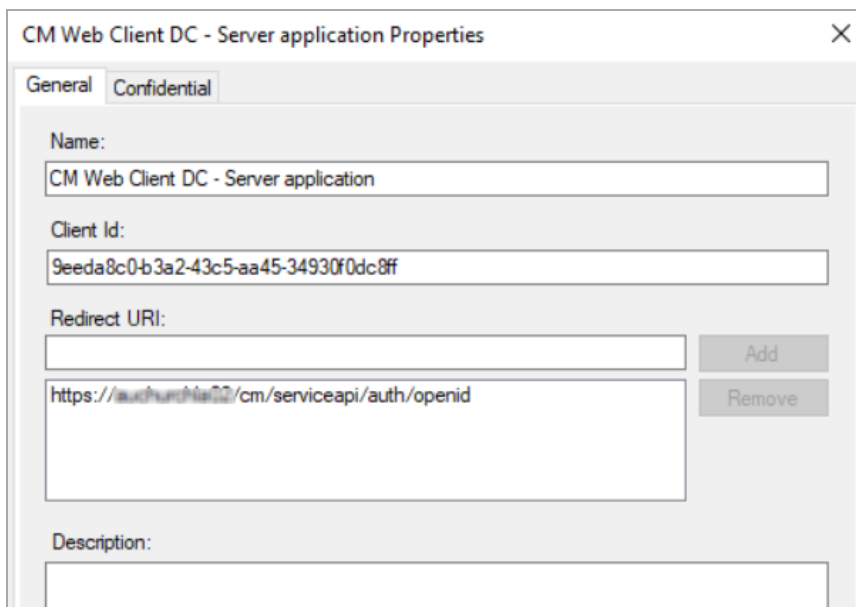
CM Web Client DC - Server application Properties
×
General
Confidential
Name:
CM Web Client DC - Server application
Client Id:
9eeda8c0-b3a2-43c5-aa45-34930f0dc8ff
Redirect URI:
Add
https://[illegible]/cm/serviceapi/auth/openid
Remove
Description: